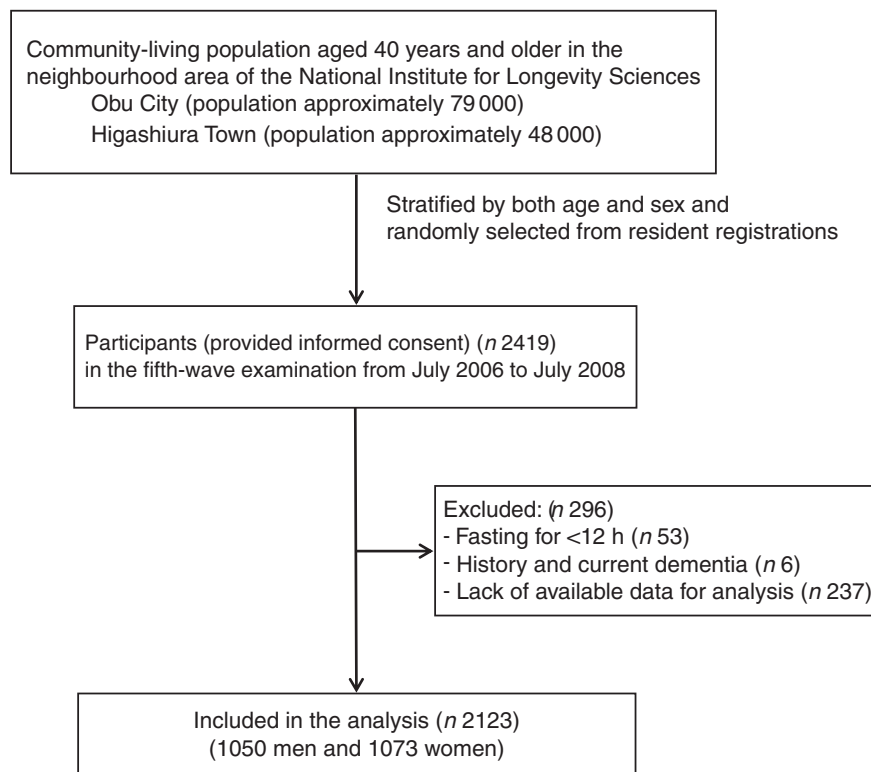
Community-living population aged 40 years and older in the neighbourhood area of the National Institute for Longevity Sciences
Obu City (population approximately 79 000)
Higashiura Town (population approximately 48 000)

Stratified by both age and sex and randomly selected from resident registrations

Participants (provided informed consent) (*n* 2419) in the fifth-wave examination from July 2006 to July 2008

Excluded: (*n* 296)
- Fasting for <12 h (*n* 53)
- History and current dementia (*n* 6)
- Lack of available data for analysis (*n* 237)

Included in the analysis (*n* 2123)
(1050 men and 1073 women)